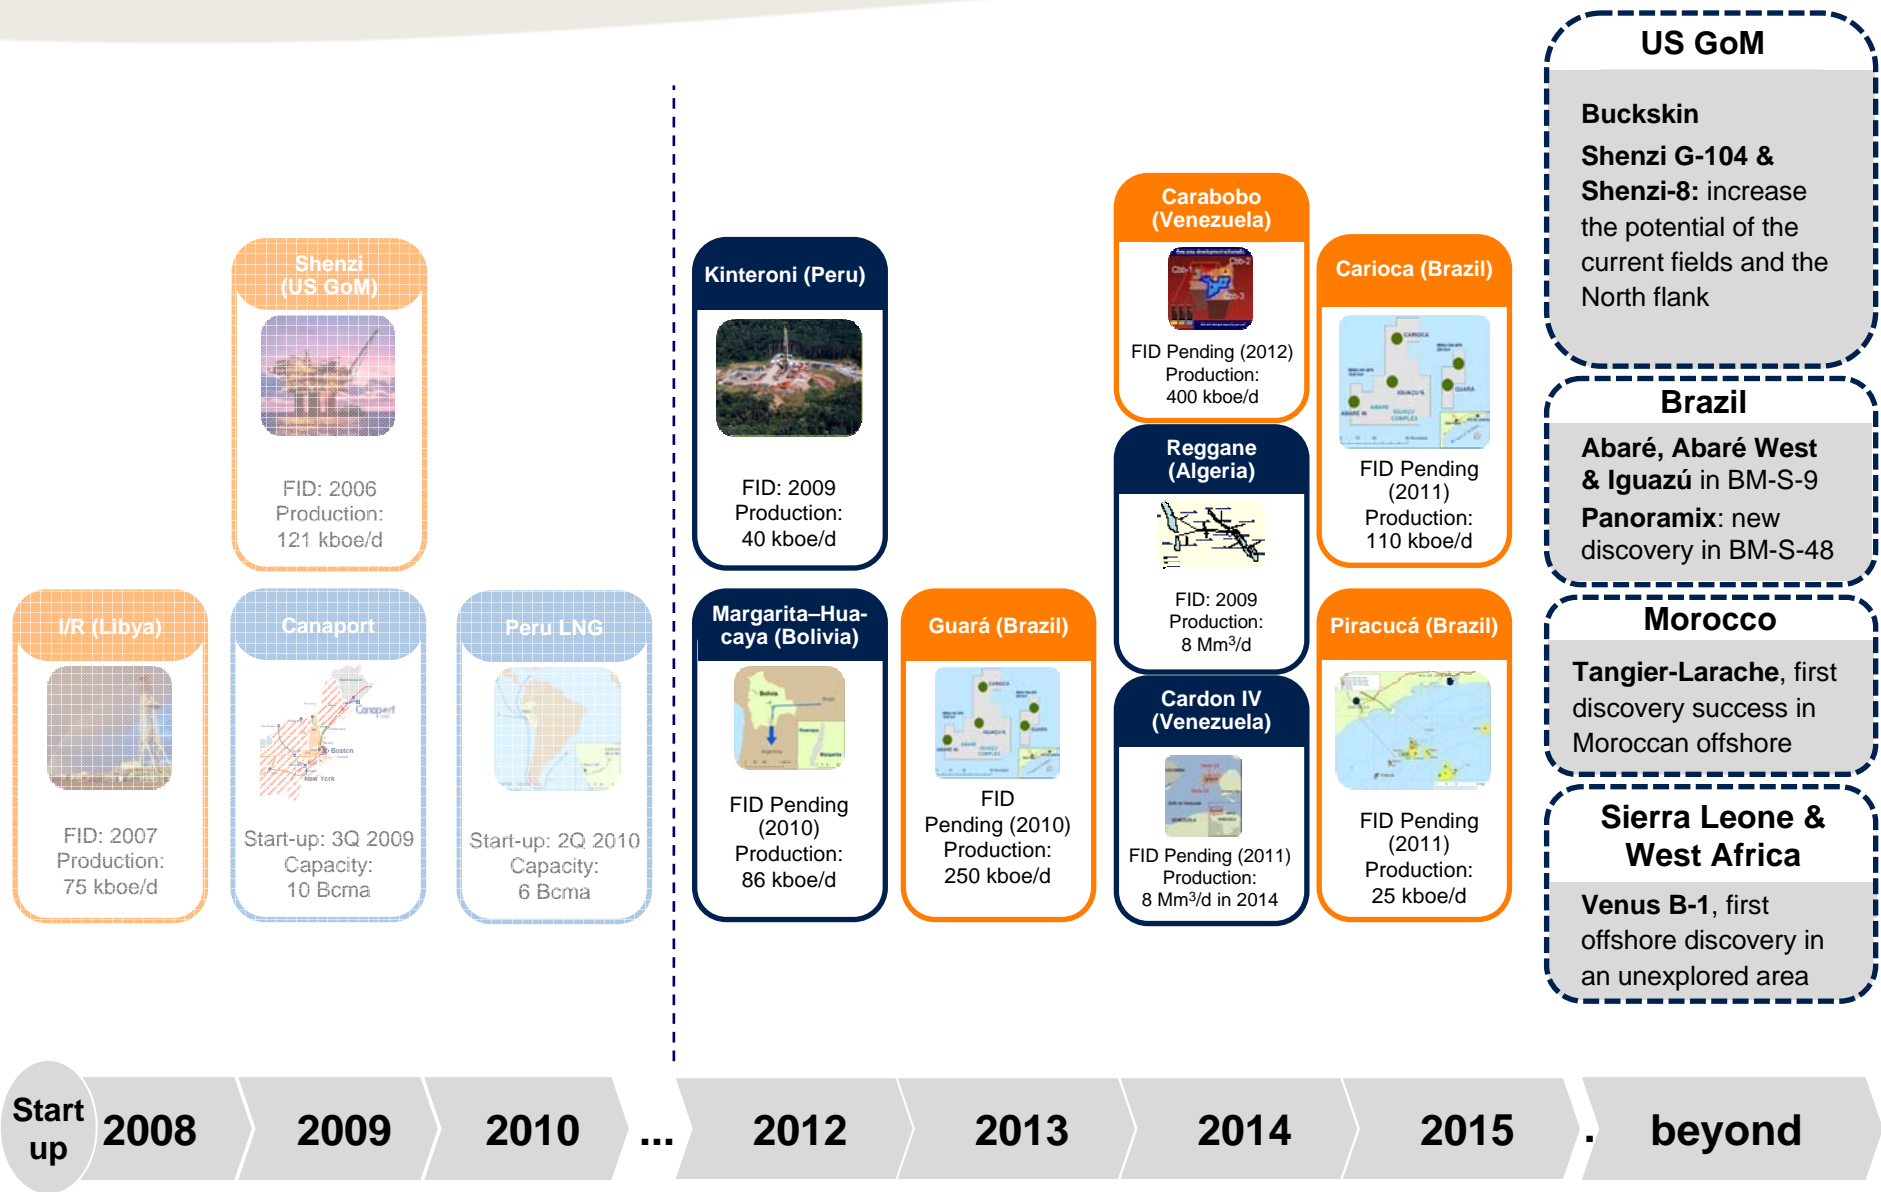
US GoM

Buckskin

Shenzi G-104 & Shenzi-8: increase the potential of the current fields and the North flank

Brazil

Abaré, Abaré West & Iguazú in BM-S-9

Panoramix: new discovery in BM-S-48

Morocco

Tangier-Larache, first discovery success in Moroccan offshore

Sierra Leone & West Africa

Venus B-1, first offshore discovery in an unexplored area

Shenzi (US GoM)

FID: 2006
Production:
121 kboe/d

I/R (Libya)

FID: 2007
Production:
75 kboe/d

Canaport

Start-up: 3Q 2009
Capacity:
10 Bcma

Peru LNG

Start-up: 2Q 2010
Capacity:
6 Bcma

Kinteroni (Peru)

FID: 2009
Production:
40 kboe/d

Margarita–Huacaya (Bolivia)

FID Pending (2010)
Production:
86 kboe/d

Guará (Brazil)

FID Pending (2010)
Production:
250 kboe/d

Carabobo (Venezuela)

FID Pending (2012)
Production:
400 kboe/d

Reggane (Algeria)

FID: 2009
Production:
8 Mm$^3$/d

Cardon IV (Venezuela)

FID Pending (2011)
Production:
8 Mm$^3$/d in 2014

Carioca (Brazil)

FID Pending (2011)
Production:
110 kboe/d

Piracucá (Brazil)

FID Pending (2011)
Production:
25 kboe/d

Start up | 2008 | 2009 | 2010 | ... | 2012 | 2013 | 2014 | 2015 | . beyond